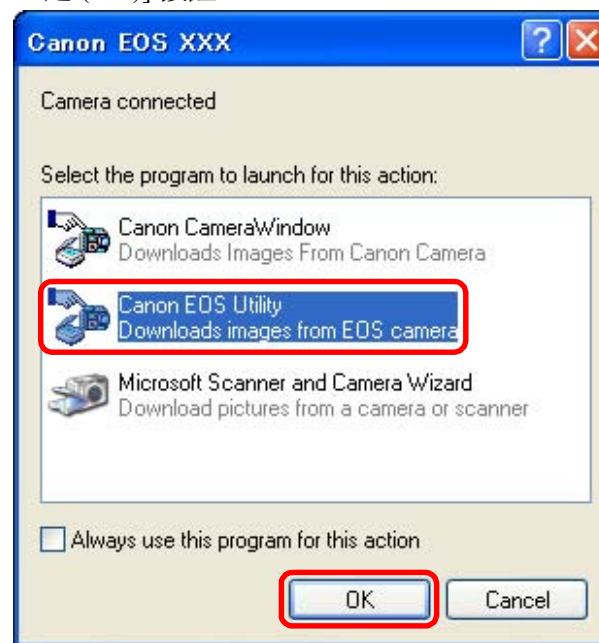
Canon EOS XXX

Camera connected

Select the program to launch for this action:

Canon CameraWindow
Downloads Images From Canon Camera

Canon EOS Utility
Downloads images from EOS camera

Microsoft Scanner and Camera Wizard
Download pictures from a camera or scanner

Always use this program for this action

OK

Cancel